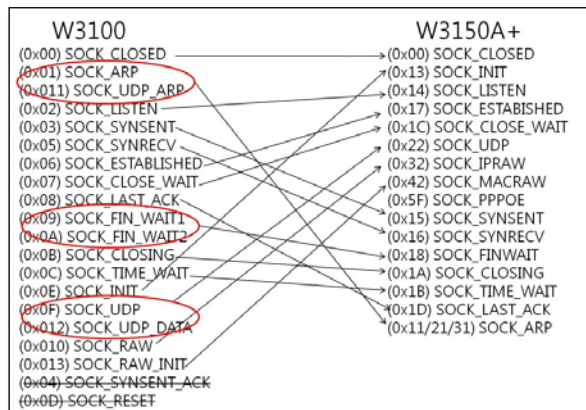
W3100

(0x00) SOCK_CLOSED
(0x01) SOCK_ARP
(0x011) SOCK_UDP_ARP
(0x02) SOCK_LISTEN
(0x03) SOCK_SYNSENT
(0x05) SOCK_SYNRECV
(0x06) SOCK_ESTABLISHED
(0x07) SOCK_CLOSE_WAIT
(0x08) SOCK_LAST_ACK
(0x09) SOCK_FIN_WAIT1
(0x0A) SOCK_FIN_WAIT2
(0x0B) SOCK_CLOSING
(0x0C) SOCK_TIME_WAIT
(0x0E) SOCK_INIT
(0x0F) SOCK_UDP
(0x012) SOCK_UDP_DATA
(0x010) SOCK_RAW
(0x013) SOCK_RAW_INIT
~~(0x04) SOCK_SYNSENT_ACK~~
~~(0x0D) SOCK_RESET~~

W3150A+

(0x00) SOCK_CLOSED
(0x13) SOCK_INIT
(0x14) SOCK_LISTEN
(0x17) SOCK_ESTABISHED
(0x1C) SOCK_CLOSE_WAIT
(0x22) SOCK_UDP
(0x32) SOCK_IPRAW
(0x42) SOCK_MACRAW
(0x5F) SOCK_PPPOE
(0x15) SOCK_SYNSENT
(0x16) SOCK_SYNRECV
(0x18) SOCK_FINWAIT
(0x1A) SOCK_CLOSING
(0x1B) SOCK_TIME_WAIT
(0x1D) SOCK_LAST_ACK
(0x11/21/31) SOCK_ARP